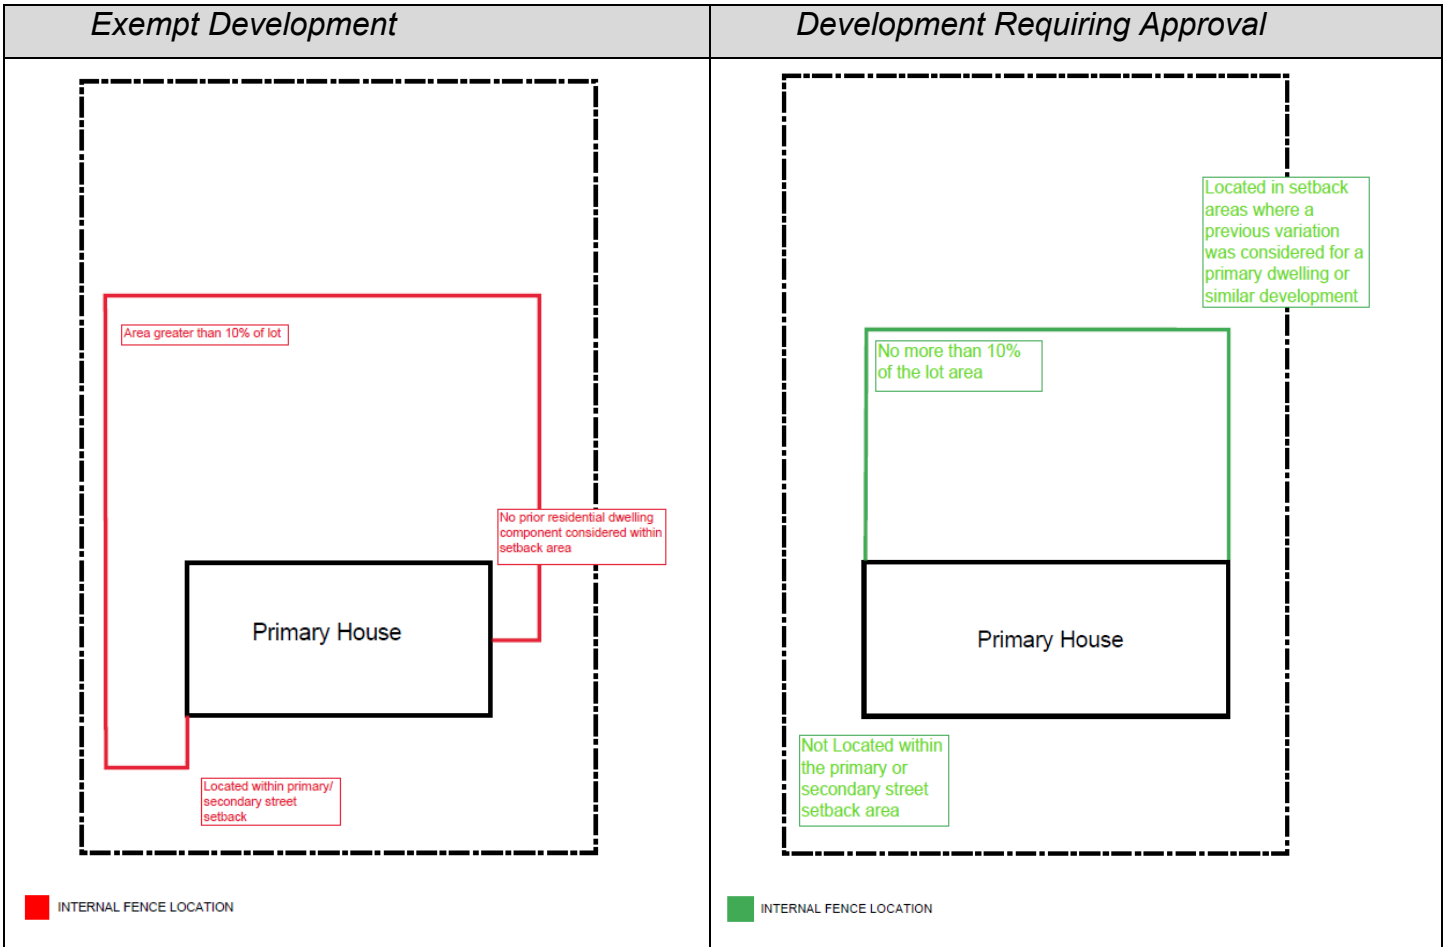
| Exempt Development | Development Requiring Approval |
|---|---|
| Area greater than 10% of lot<br>No prior residential dwelling component considered within setback area<br>Primary House<br>Located within primary/ secondary street setback<br>INTERNAL FENCE LOCATION | Located in setback areas where a previous variation was considered for a primary dwelling or similar development<br>No more than 10% of the lot area<br>Primary House<br>Not Located within the primary or secondary street setback area<br>INTERNAL FENCE LOCATION |